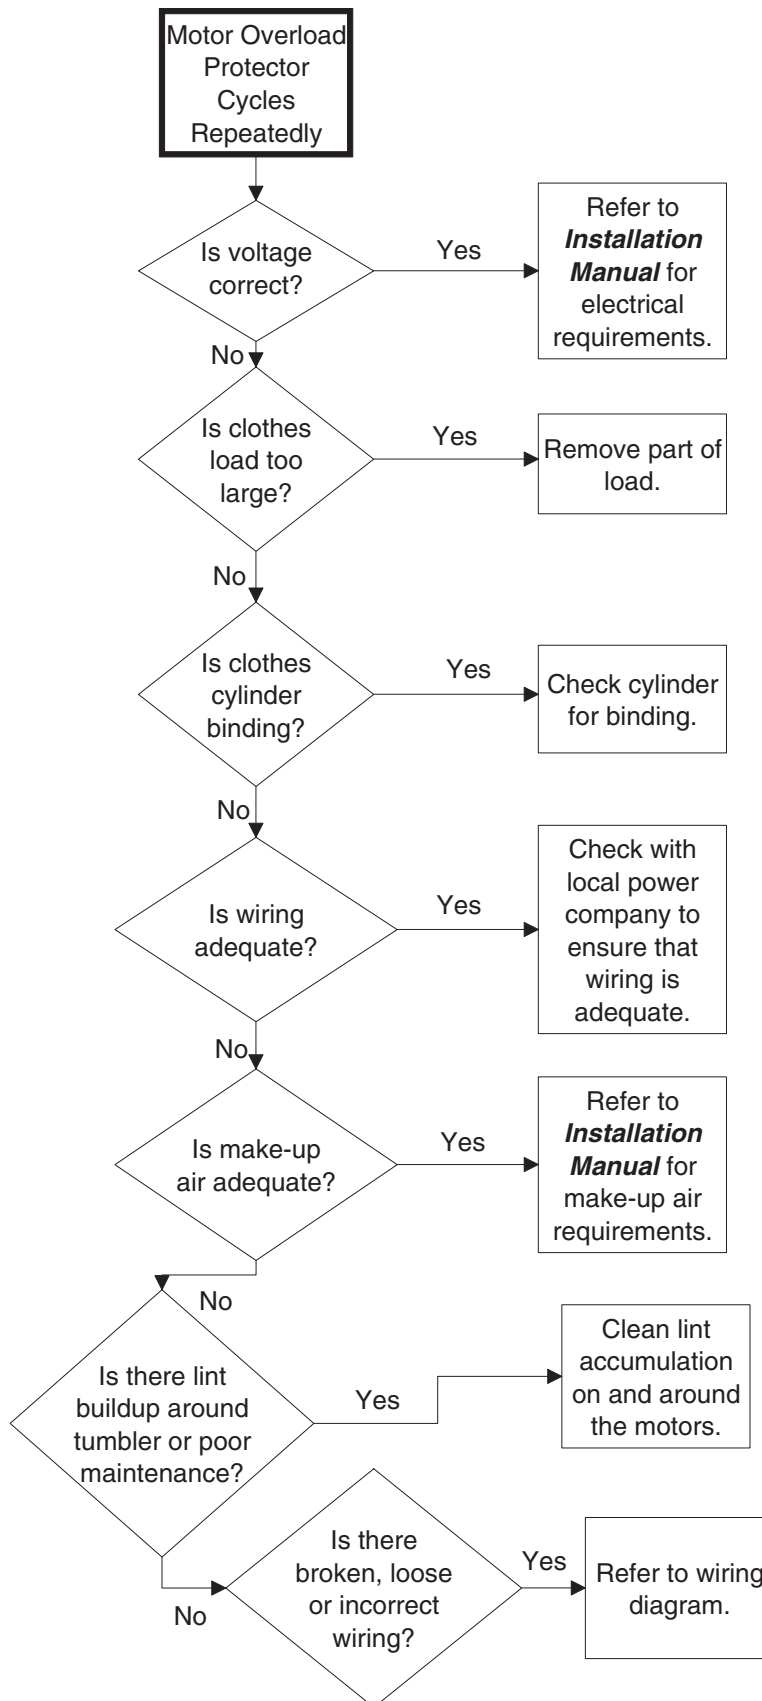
Motor Overload Protector Cycles Repeatedly

Is voltage correct?

Yes

Refer to ***Installation Manual*** for electrical requirements.

No

Is clothes load too large?

Yes

Remove part of load.

No

Is clothes cylinder binding?

Yes

Check cylinder for binding.

No

Is wiring adequate?

Yes

Check with local power company to ensure that wiring is adequate.

No

Is make-up air adequate?

Yes

Refer to ***Installation Manual*** for make-up air requirements.

No

Is there lint buildup around tumbler or poor maintenance?

Yes

Clean lint accumulation on and around the motors.

No

Is there broken, loose or incorrect wiring?

Yes

Refer to wiring diagram.